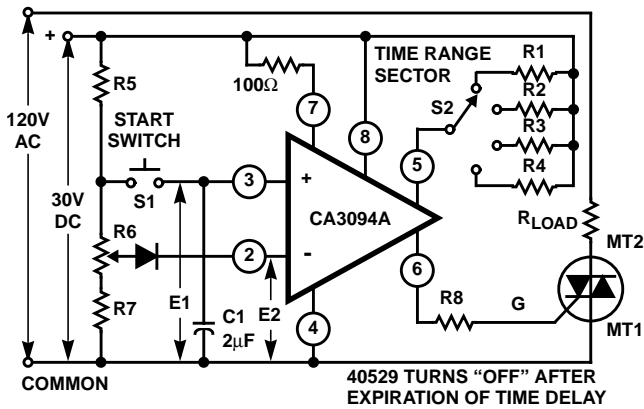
+
120V AC
30V DC
R5
START SWITCH
S1
R6
R7
E1
C1 $2\mu F$
E2
$100\Omega$
7
8
3
2
4
+
-
CA3094A
5
6
TIME RANGE SECTOR
S2
R1
R2
R3
R4
$R_{LOAD}$
MT2
MT1
R8
G
COMMON
40529 TURNS "OFF" AFTER EXPIRATION OF TIME DELAY